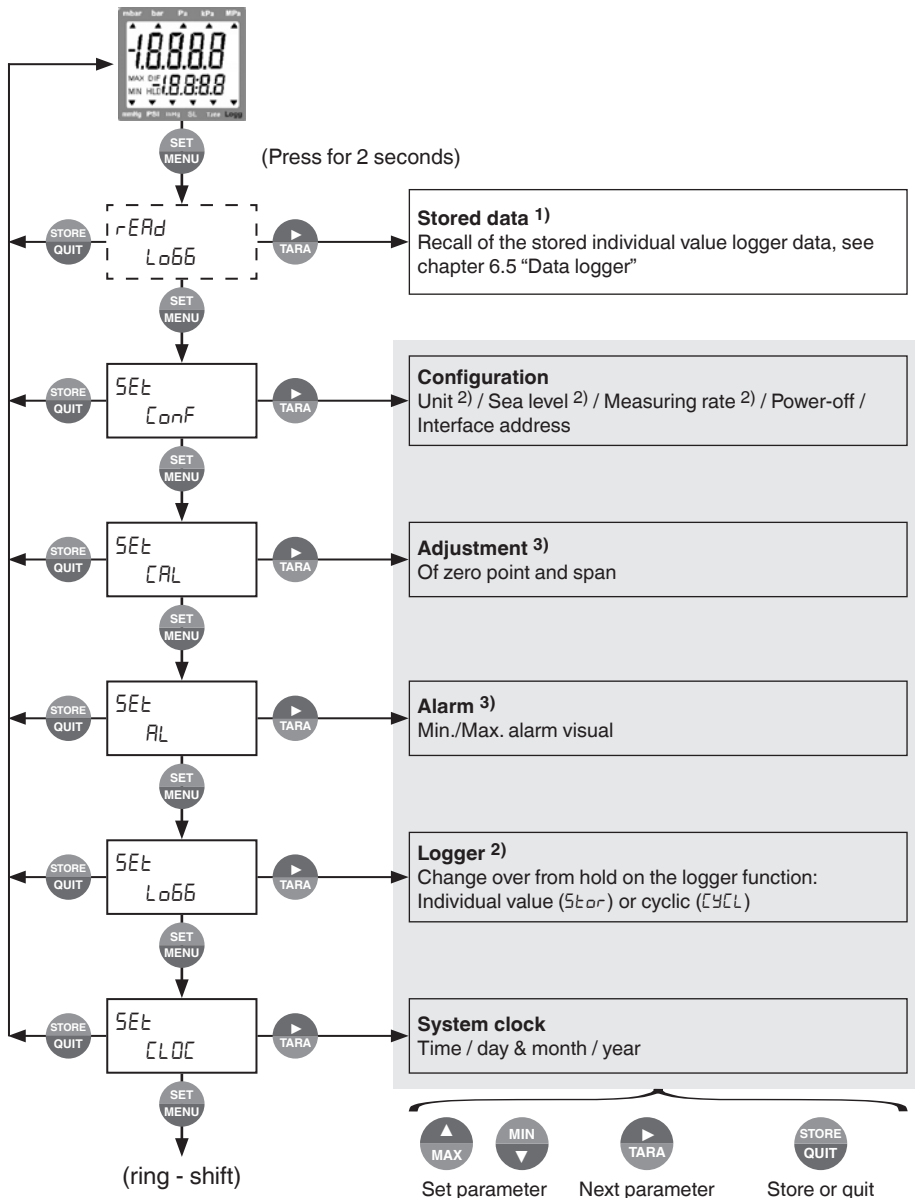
mbar bar Pa kPa MPa
-1.8.8.8.8
MAX DIF
MIN HLD -1.8.8.8.8
mmHg PSI inHg SL Tara Logg

SET MENU

(Press for 2 seconds)

STORE QUIT

rEAd
Lo66

TARA

**Stored data $^{1)}$**
Recall of the stored individual value logger data, see chapter 6.5 "Data logger"

SET MENU

STORE QUIT

SEt
ConF

TARA

**Configuration**
Unit $^{2)}$ / Sea level $^{2)}$ / Measuring rate $^{2)}$ / Power-off / Interface address

SET MENU

STORE QUIT

SEt
CAL

TARA

**Adjustment $^{3)}$**
Of zero point and span

SET MENU

STORE QUIT

SEt
AL

TARA

**Alarm $^{3)}$**
Min./Max. alarm visual

SET MENU

STORE QUIT

SEt
Lo66

TARA

**Logger $^{2)}$**
Change over from hold on the logger function: Individual value (Stor) or cyclic (CYCL)

SET MENU

STORE QUIT

SEt
CLOC

TARA

**System clock**
Time / day & month / year

SET MENU

(ring - shift)

MAX MIN
Set parameter

TARA
Next parameter

STORE QUIT
Store or quit